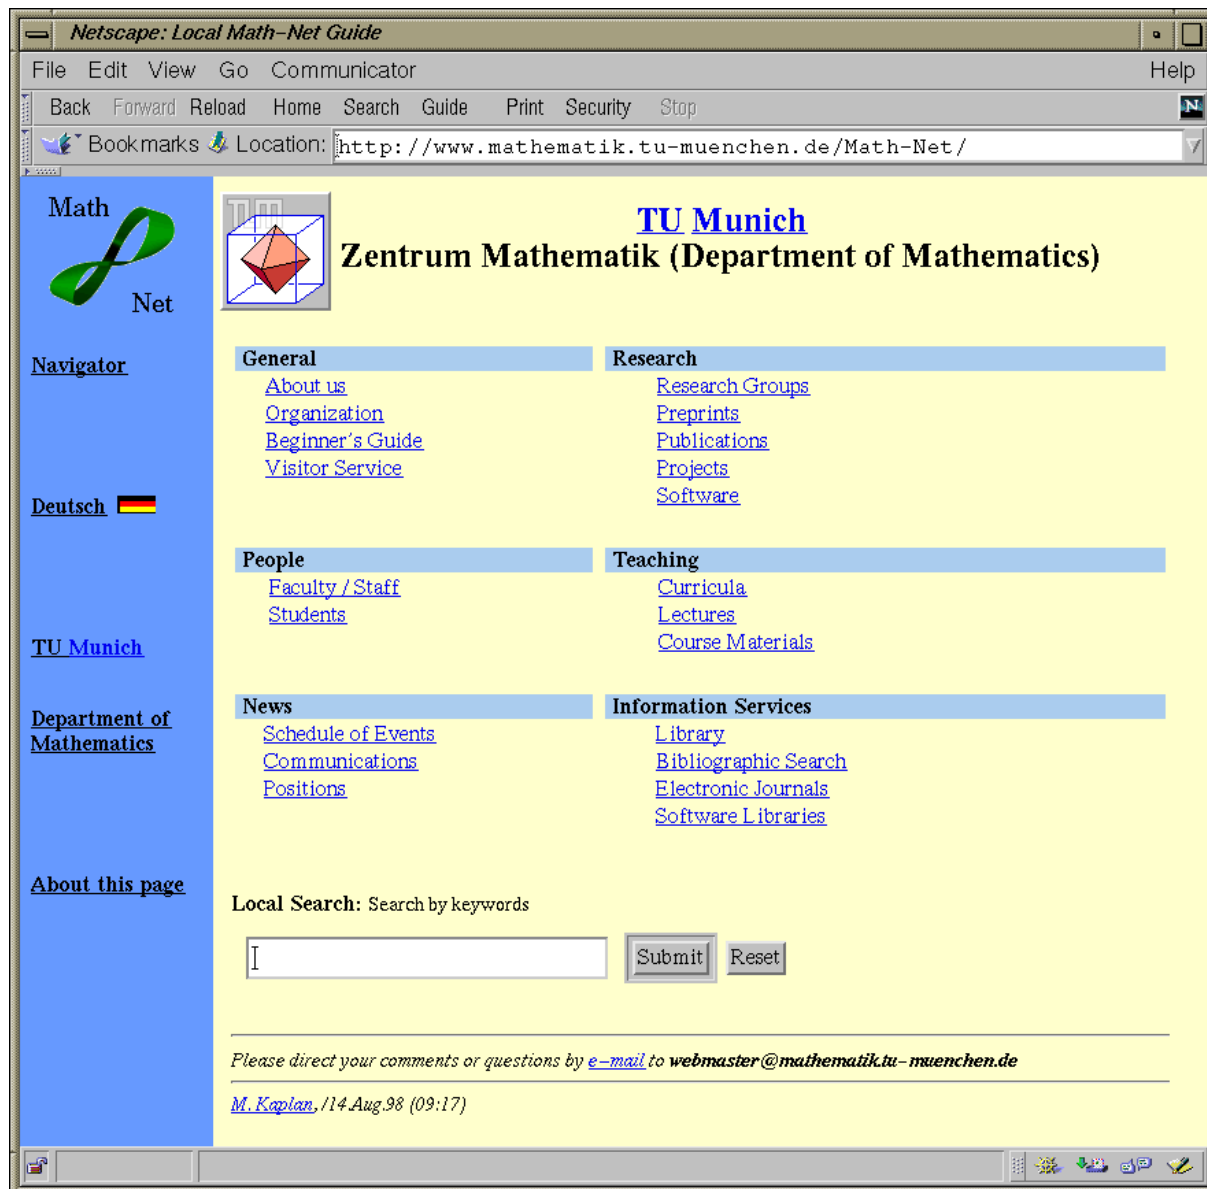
Netscape: Local Math-Net Guide

File Edit View Go Communicator Help

Back Forward Reload Home Search Guide Print Security Stop

Bookmarks Location: http://www.mathematik.tu-muenchen.de/Math-Net/

Math Net

Navigator

Deutsch

TU Munich

Department of Mathematics

About this page

TU Munich
Zentrum Mathematik (Department of Mathematics)

General
About us
Organization
Beginner's Guide
Visitor Service

Research
Research Groups
Preprints
Publications
Projects
Software

People
Faculty / Staff
Students

Teaching
Curricula
Lectures
Course Materials

News
Schedule of Events
Communications
Positions

Information Services
Library
Bibliographic Search
Electronic Journals
Software Libraries

Local Search: Search by keywords

Submit Reset

Please direct your comments or questions by e-mail to webmaster@mathematik.tu-muenchen.de

M. Kaplan, /14 Aug.98 (09:17)